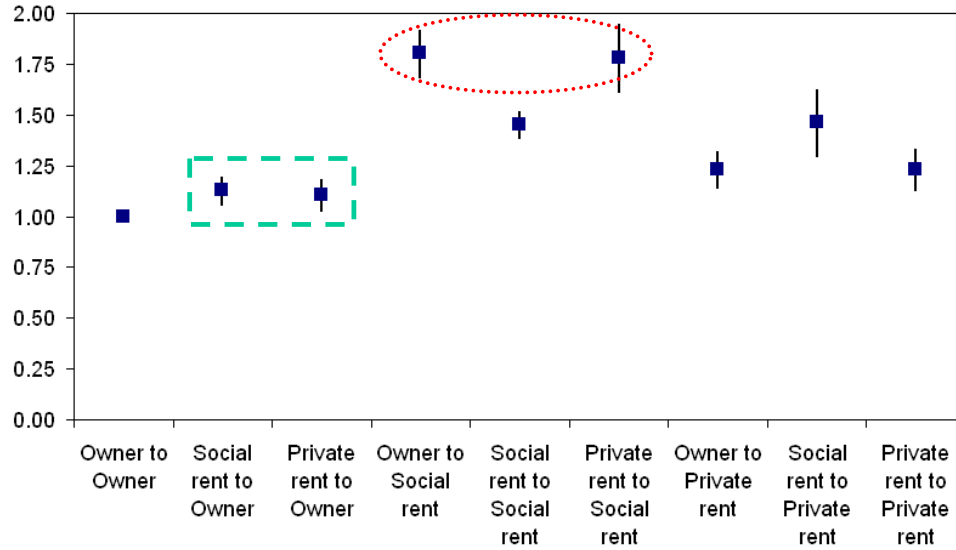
2.00
1.75
1.50
1.25
1.00
0.75
0.50
0.25
0.00

Owner to Owner
Social rent to Owner
Private rent to Owner
Owner to Social rent
Social rent to Social rent
Private rent to Social rent
Owner to Private rent
Social rent to Private rent
Private rent to Private rent